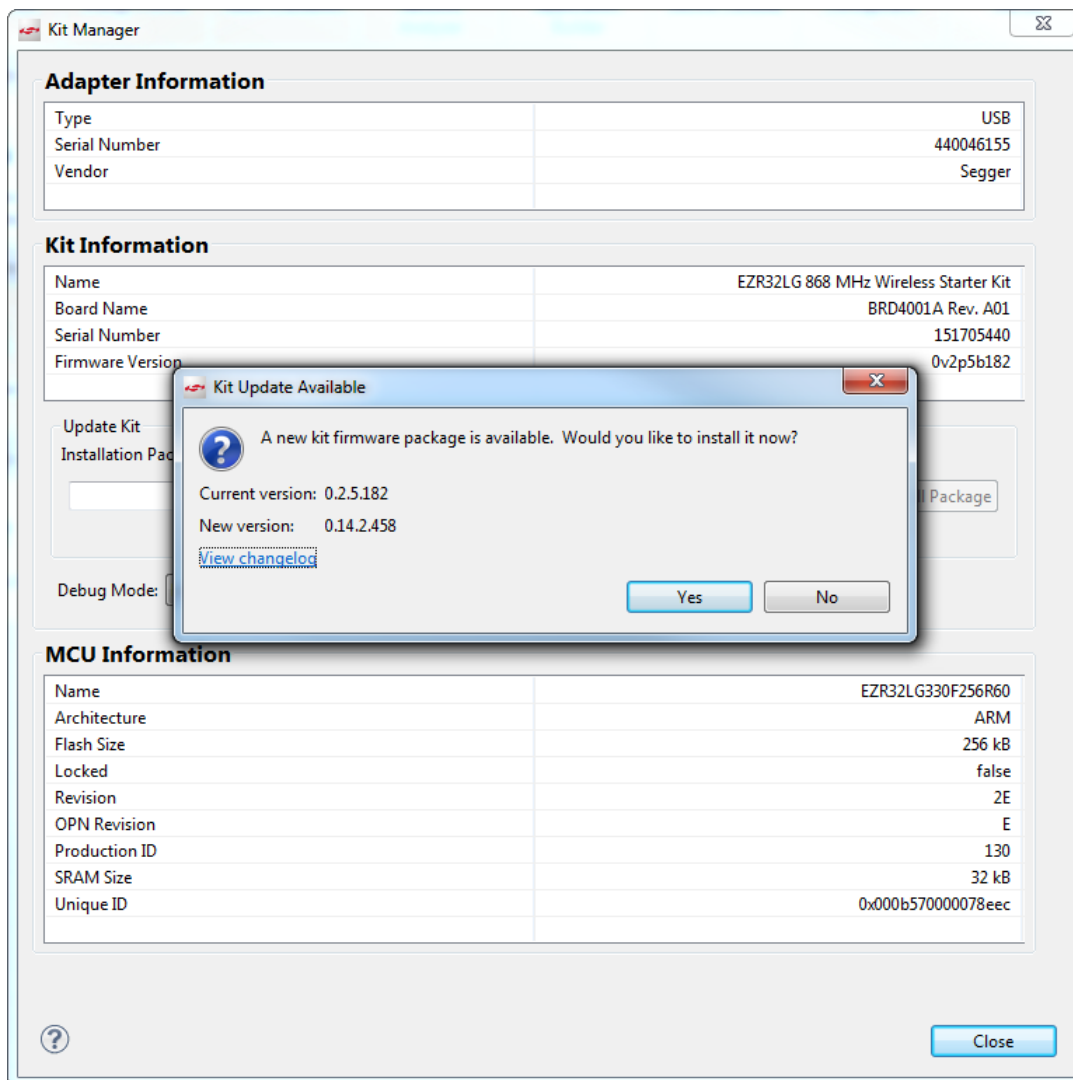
Kit Manager

Adapter Information

| | |
|---|---|
| Type | USB |
| Serial Number | 440046155 |
| Vendor | Segger |

Kit Information

| | |
|---|---|
| Name | EZR32LG 868 MHz Wireless Starter Kit |
| Board Name | BRD4001A Rev. A01 |
| Serial Number | 151705440 |
| Firmware Version | 0v2p5b182 |

Update Kit
Installation Pac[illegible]

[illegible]l Package

Debug Mode:

Kit Update Available

A new kit firmware package is available. Would you like to install it now?

Current version: 0.2.5.182

New version: 0.14.2.458

View changelog

Yes No

MCU Information

| | |
|---|---|
| Name | EZR32LG330F256R60 |
| Architecture | ARM |
| Flash Size | 256 kB |
| Locked | false |
| Revision | 2E |
| OPN Revision | E |
| Production ID | 130 |
| SRAM Size | 32 kB |
| Unique ID | 0x000b570000078eec |

Close